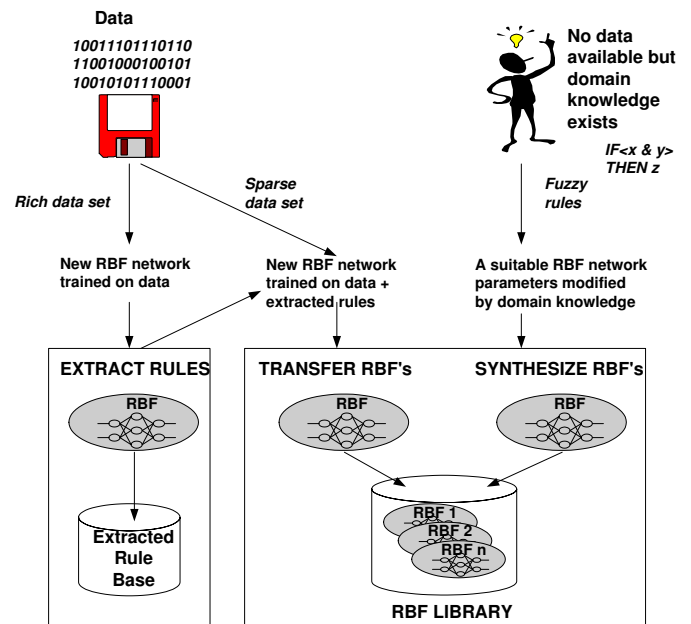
Data

10011101110110
11001000100101
10010101110001

No data available but domain knowledge exists

IF<x & y> THEN z

Rich data set

Sparse data set

Fuzzy rules

New RBF network trained on data

New RBF network trained on data + extracted rules

A suitable RBF network parameters modified by domain knowledge

EXTRACT RULES

RBF

Extracted Rule Base

TRANSFER RBF's

SYNTHESIZE RBF's

RBF

RBF

RBF 1

RBF 2

RBF n

RBF LIBRARY